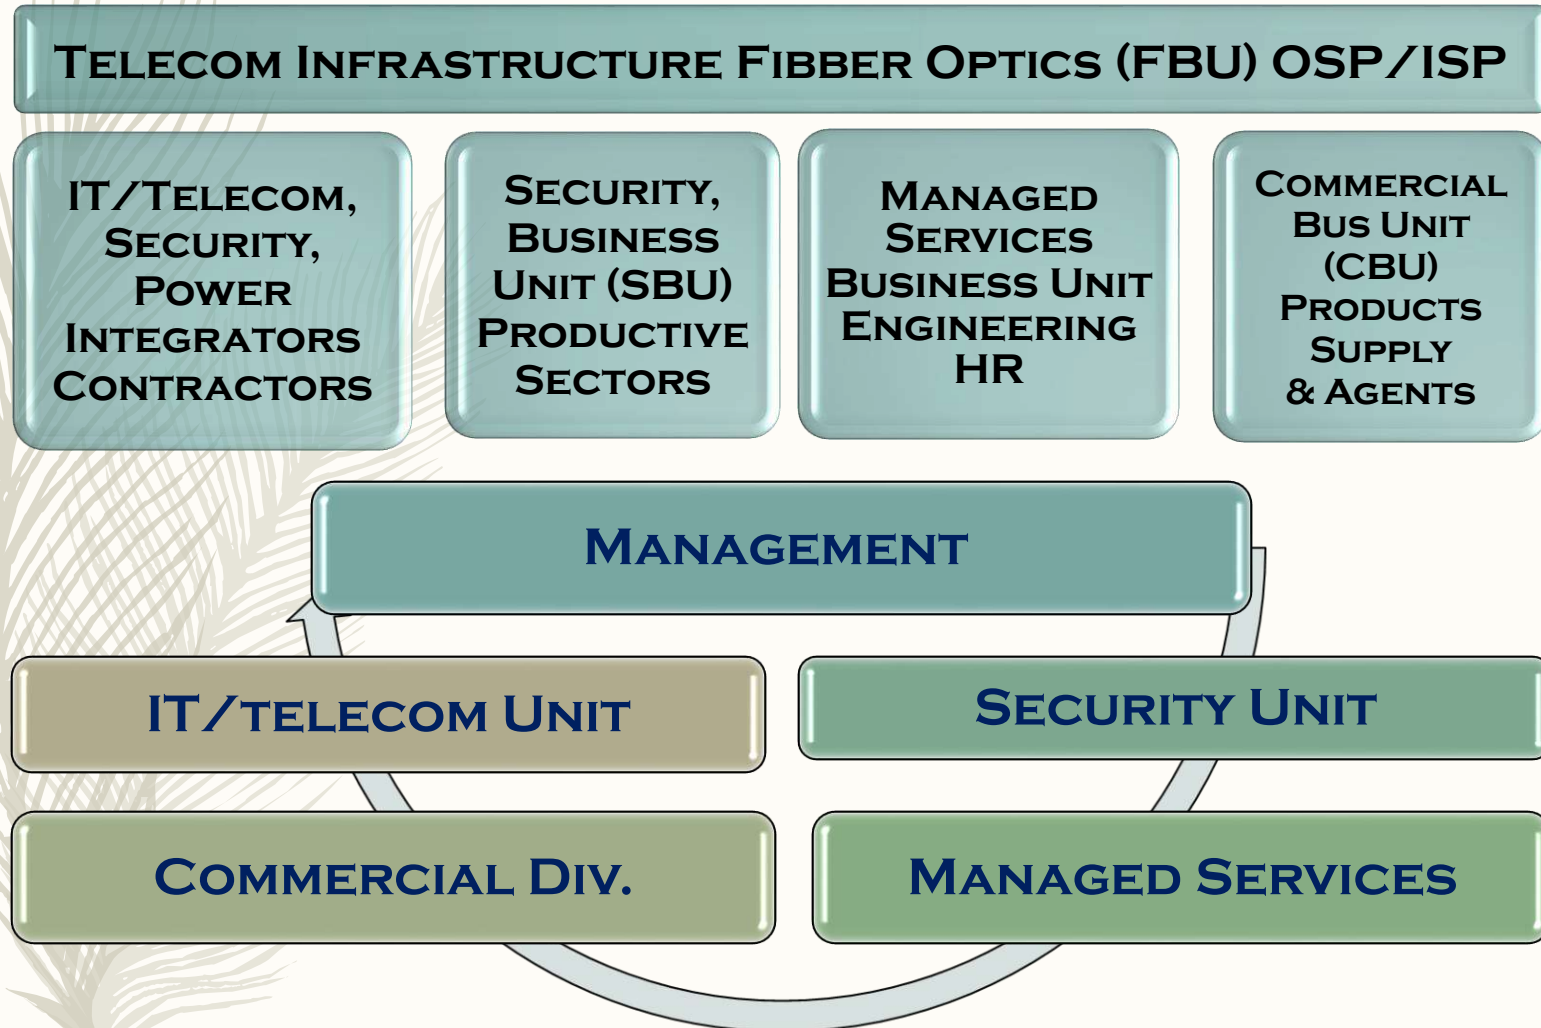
Telecom Infrastructure Fibber Optics (FBU) OSP/ISP

IT/Telecom, Security, Power Integrators Contractors

Security, Business Unit (SBU) Productive Sectors

Managed Services Business Unit Engineering HR

Commercial Bus Unit (CBU) Products Supply & Agents

Management

IT/telecom Unit

Security Unit

Commercial Div.

Managed Services